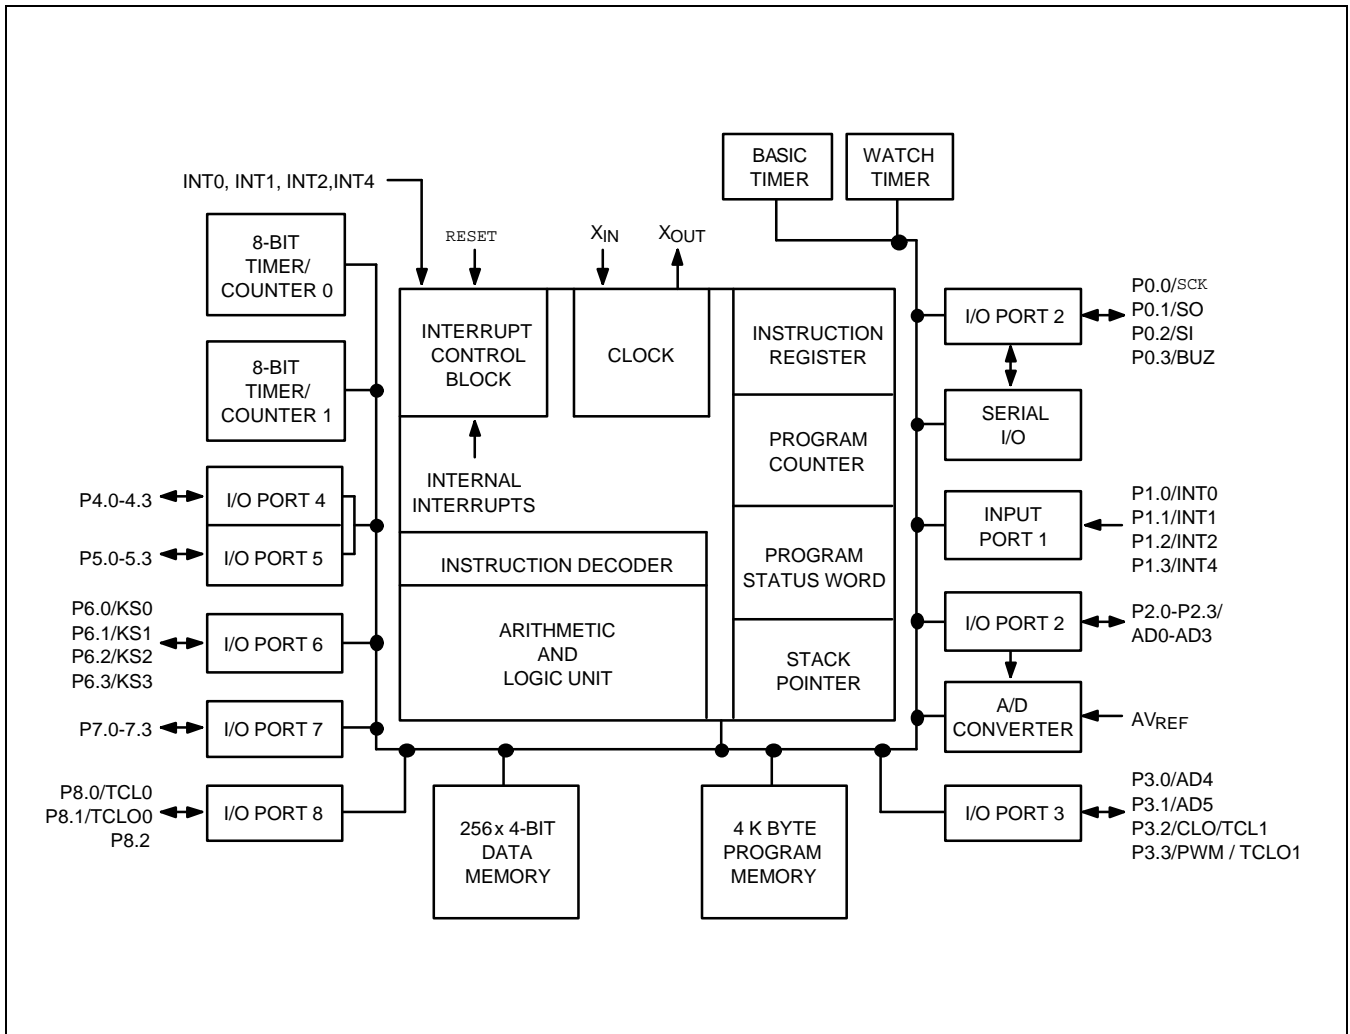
INT0, INT1, INT2,INT4

BASIC TIMER

WATCH TIMER

8-BIT TIMER/ COUNTER 0

RESET

$X_{IN}$

$X_{OUT}$

8-BIT TIMER/ COUNTER 1

INTERRUPT CONTROL BLOCK

CLOCK

INSTRUCTION REGISTER

I/O PORT 2

P0.0/SCK
P0.1/SO
P0.2/SI
P0.3/BUZ

SERIAL I/O

PROGRAM COUNTER

INTERNAL INTERRUPTS

P4.0-4.3

I/O PORT 4

INPUT PORT 1

P1.0/INT0
P1.1/INT1
P1.2/INT2
P1.3/INT4

P5.0-5.3

I/O PORT 5

INSTRUCTION DECODER

PROGRAM STATUS WORD

P6.0/KS0
P6.1/KS1
P6.2/KS2
P6.3/KS3

I/O PORT 6

ARITHMETIC AND LOGIC UNIT

STACK POINTER

I/O PORT 2

P2.0-P2.3/ AD0-AD3

A/D CONVERTER

$AV_{REF}$

P7.0-7.3

I/O PORT 7

P8.0/TCL0
P8.1/TCLO0
P8.2

I/O PORT 8

256x 4-BIT DATA MEMORY

4 K BYTE PROGRAM MEMORY

I/O PORT 3

P3.0/AD4
P3.1/AD5
P3.2/CLO/TCL1
P3.3/PWM / TCLO1